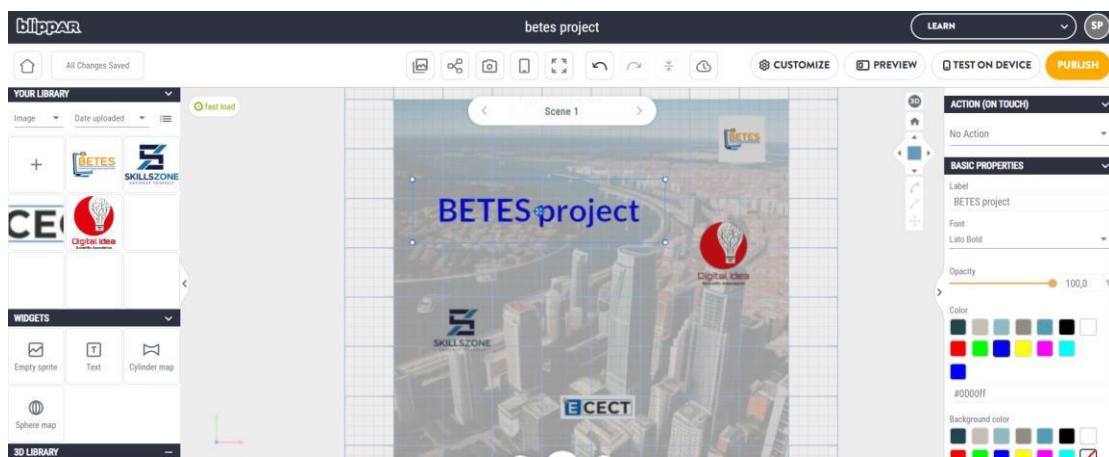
blippar

betes project

LEARN

SP

All Changes Saved

CUSTOMIZE

PREVIEW

TEST ON DEVICE

PUBLISH

YOUR LIBRARY

Image

Date uploaded

+

BETES

SKILLSZONE

CE

Digital idea

WIDGETS

Empty sprite

Text

Cylinder map

Sphere map

3D LIBRARY

fast load

Scene 1

BETES

BETES project

Digital idea

SKILLSZONE

ECECT

3D

ACTION (ON TOUCH)

No Action

BASIC PROPERTIES

Label

BETES project

Font

Lato Bold

Opacity

100,0

Color

#0000ff

Background color